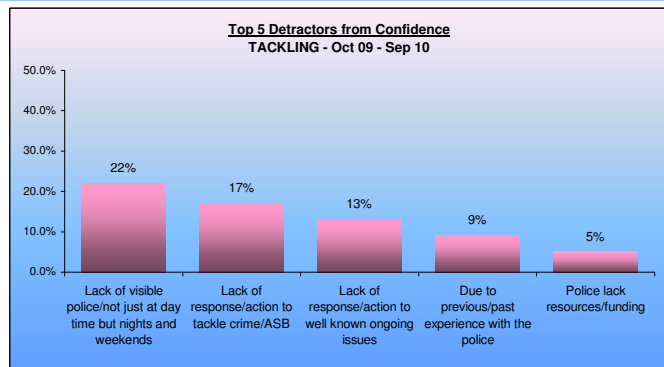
Top 5 Detractors from Confidence
TACKLING - Oct 09 - Sep 10

50.0%
40.0%
30.0%
20.0%
10.0%
0.0%

22%
17%
13%
9%
5%

Lack of visible police/not just at day time but nights and weekends

Lack of response/action to tackle crime/ASB

Lack of response/action to well known ongoing issues

Due to previous/past experience with the police

Police lack resources/funding